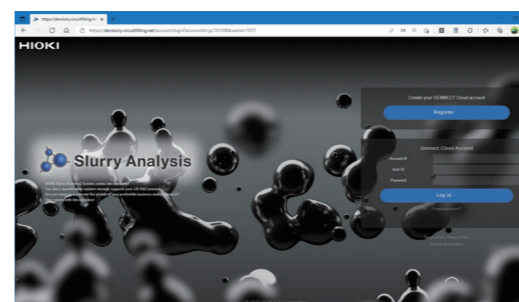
https://devslurry.cloudfitting.n ×

https://devslurry.cloudfitting.net/account/login?accountId=g-7221058userid=7857

HIOKI

Slurry Analysis

Create your GENNECT Cloud account

Register

Gennect Cloud Account

Account ID

User ID

Password

Log in

Forgot password?

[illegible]